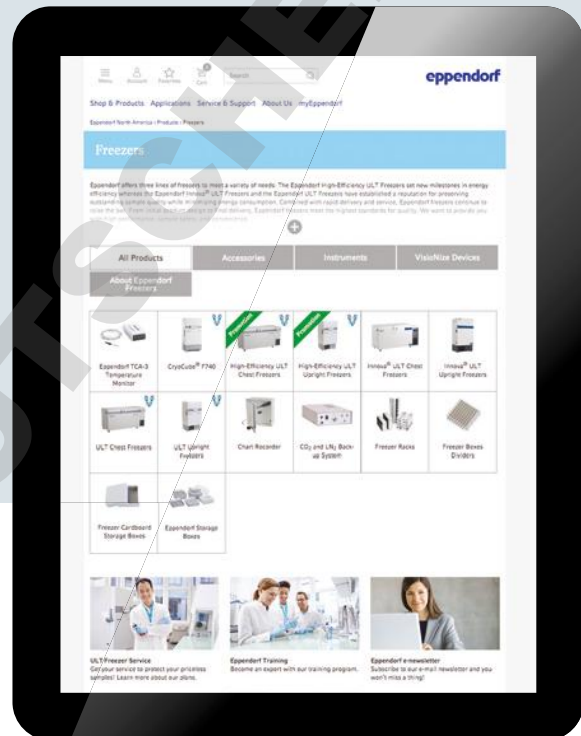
Menu Account Favorites Cart Search

eppendorf

Shop & Products Applications Service & Support About Us myEppendorf

Eppendorf North America › Products › Freezers

Freezers

Eppendorf offers three lines of freezers to meet a variety of needs. The Eppendorf High-Efficiency ULT Freezers set new milestones in energy efficiency whereas the Eppendorf Innova® ULT Freezers and the Eppendorf ULT Freezers have established a reputation for preserving outstanding sample quality while minimizing energy consumption. Combined with rapid delivery and service, Eppendorf freezers continue to raise the bar. From initial pre-design to final delivery, Eppendorf freezers meet the highest standards for quality. We want to provide you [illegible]

All Products | Accessories | Instruments | VisioNize Devices

About Eppendorf Freezers

Eppendorf TCA-3 Temperature Monitor

CryoCube® F740

Promotion
High-Efficiency ULT Chest Freezers

Promotion
High-Efficiency ULT Upright Freezers

Innova® ULT Chest Freezers

Innova® ULT Upright Freezers

ULT Chest Freezers

ULT Upright Freezers

Chart Recorder

$CO_2$ and $LN_2$ Back-up System

Freezer Racks

Freezer Boxes Dividers

Freezer Cardboard Storage Boxes

Eppendorf Storage Boxes

ULT Freezer Service
Get your service to protect your priceless samples! Learn more about our plans.

Eppendorf Training
Become an expert with our training program.

Eppendorf e-newsletter
Subscribe to our e-mail newsletter and you won't miss a thing!